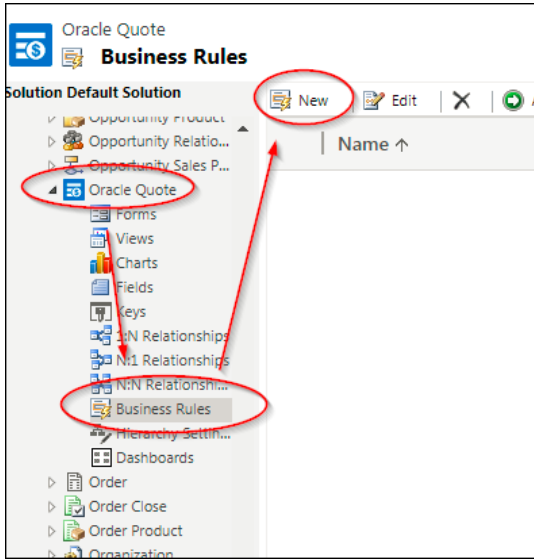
Oracle Quote
Business Rules

Solution Default Solution

Opportunity Product
Opportunity Relatio...
Opportunity Sales P...
Oracle Quote
Forms
Views
Charts
Fields
Keys
1:N Relationships
N:1 Relationships
N:N Relationshi...
Business Rules
Hierarchy Settin...
Dashboards
Order
Order Close
Order Product
Organization

New
Edit

Name ↑